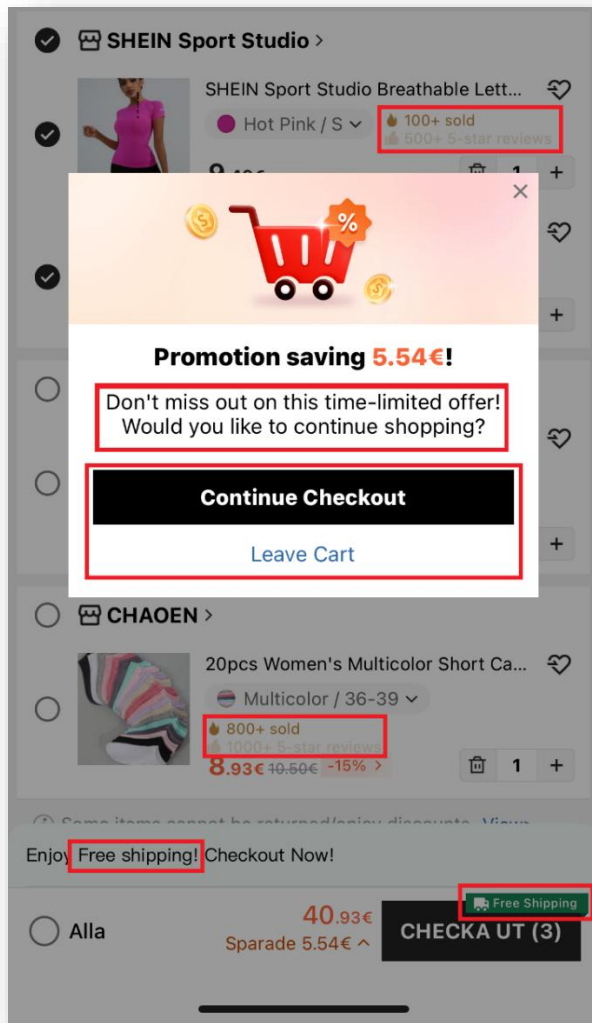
SHEIN Sport Studio >

SHEIN Sport Studio Breathable Lett...

Hot Pink / S

100+ sold

600+ 5-star reviews

1

Promotion saving 5.54€!

Don't miss out on this time-limited offer! Would you like to continue shopping?

Continue Checkout

Leave Cart

CHAOEN >

20pcs Women's Multicolor Short Ca...

Multicolor / 36-39

800+ sold

1000+ 5-star reviews

8.93€ 10.50€ -15% >

1

Enjoy Free shipping! Checkout Now!

Free Shipping

Alla

40.93€

Sparade 5.54€

CHECKA UT (3)